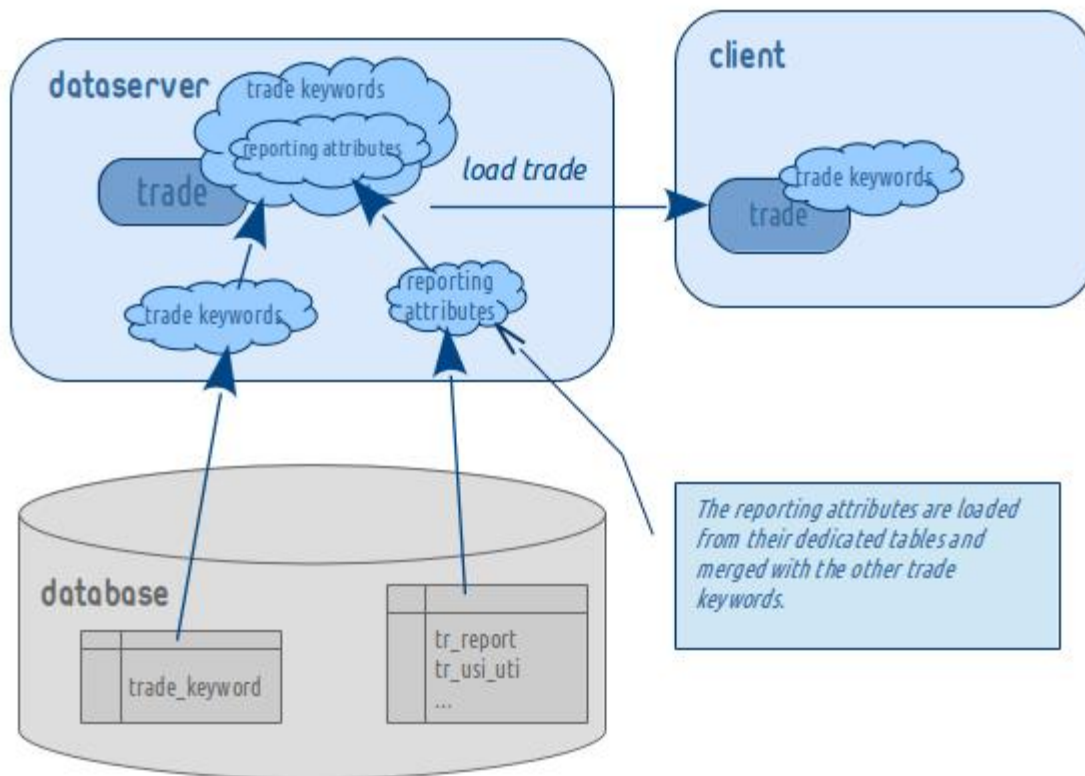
dataserver

trade keywords

reporting attributes

trade

load trade

client

trade keywords

trade

trade keywords

reporting attributes

database

trade_keyword

tr_report
tr_usi_uti
...

The reporting attributes are loaded from their dedicated tables and merged with the other trade keywords.